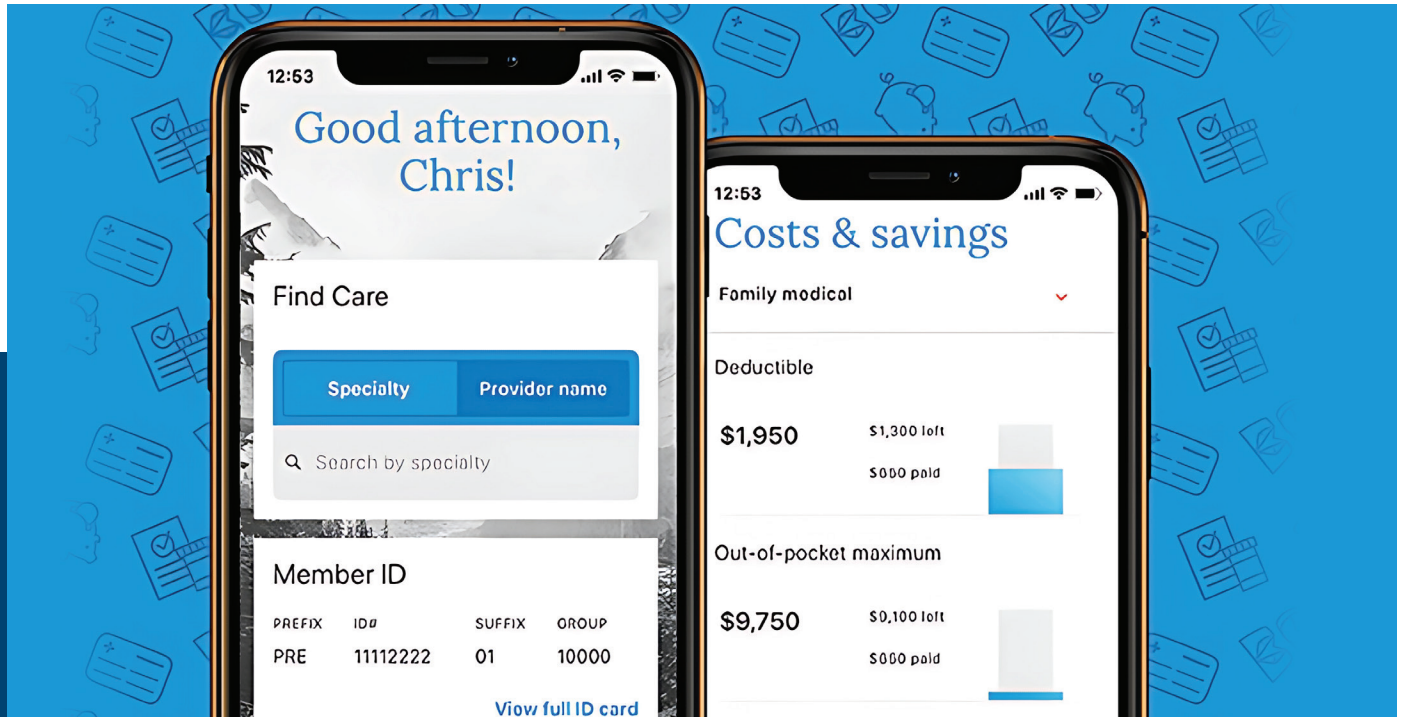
12:53

Good afternoon, Chris!

Find Care

Specialty

Provider name

Search by specialty

Member ID

| PREFIX | ID# | SUFFIX | GROUP |
|---|---|---|---|
| PRE | 11112222 | 01 | 10000 |

View full ID card

12:53

Costs & savings

Family medical

Deductible

$1,950

$1,300 loft

$000 paid

Out-of-pocket maximum

$9,750

$0,100 loft

$000 paid